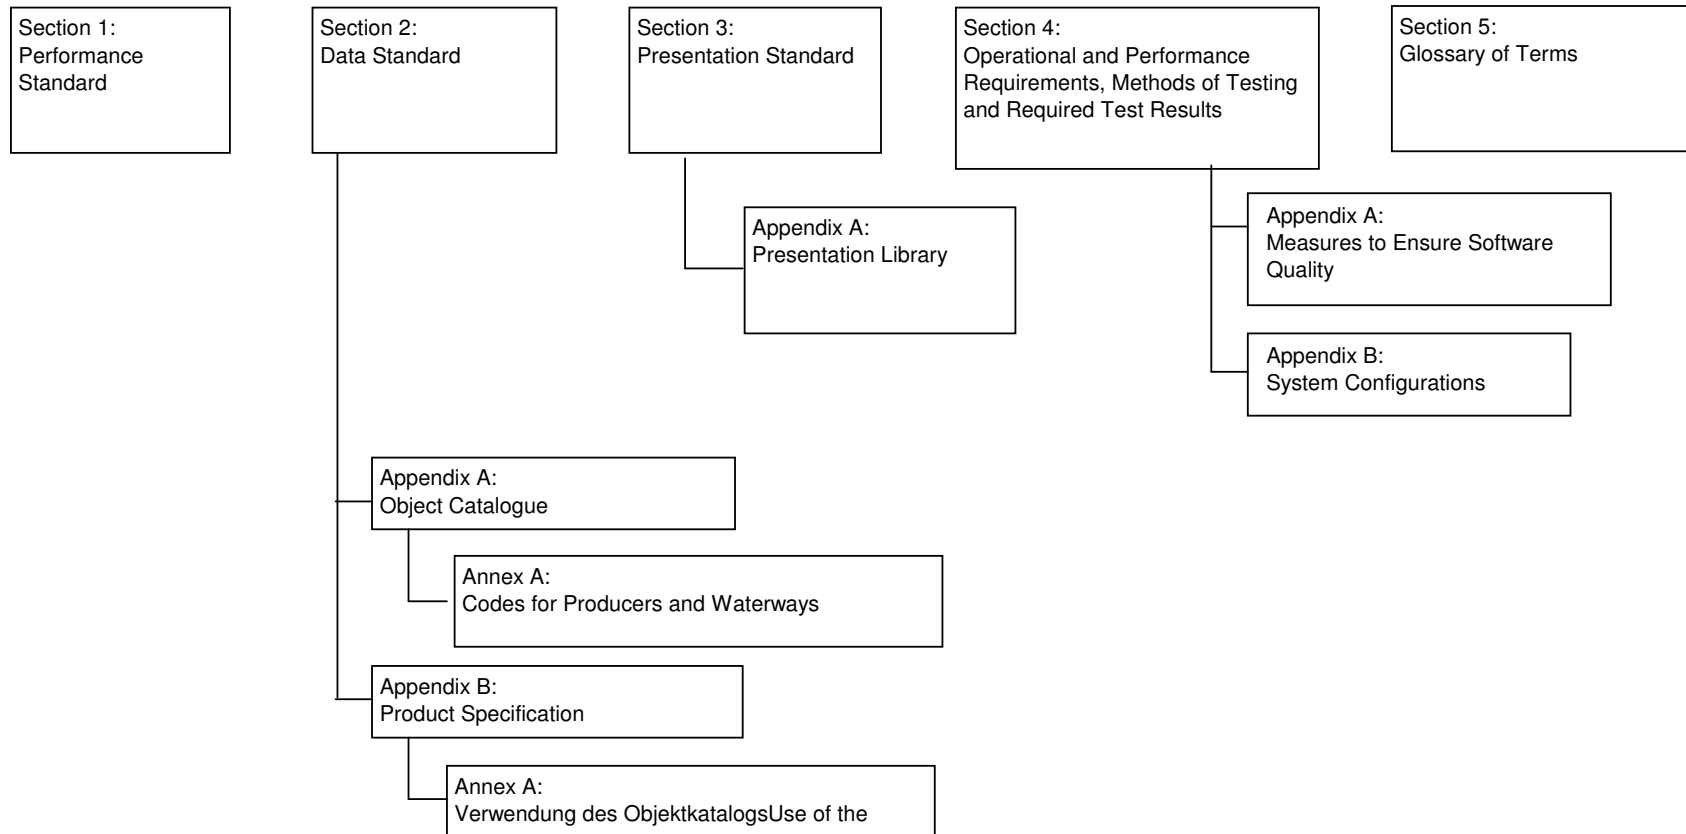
Section 1:
Performance Standard

Section 2:
Data Standard

Section 3:
Presentation Standard

Section 4:
Operational and Performance Requirements, Methods of Testing and Required Test Results

Section 5:
Glossary of Terms

Appendix A:
Presentation Library

Appendix A:
Measures to Ensure Software Quality

Appendix B:
System Configurations

Appendix A:
Object Catalogue

Annex A:
Codes for Producers and Waterways

Appendix B:
Product Specification

Annex A:
Verwendung des ObjektkatalogsUse of the